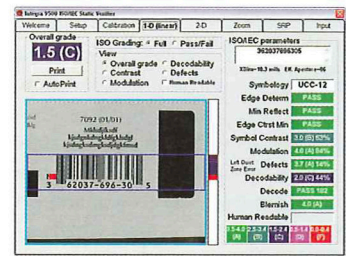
Integra 9500 ISO/IEC Static Verifier

Welcome | Setup | Calibration | 1-D (linear) | 2-D | Zoom | SRP | Input

Overall grade
1.5 (C)
Print
AutoPrint

ISO Grading: Full Pass/Fail
View
Overall grade
Contrast
Modulation
Decodability
Defects
Human Readable

ISO/IEC parameters
362037696305
X Dim=10.3 mils Eff. Aperture=06

Symbology UCC-12
Edge Determ PASS
Min Reflect PASS
Edge Cirst Min PASS
Symbol Contrast 3.0 (B) 52%
Modulation 4.0 (A) 84%
Left Quiet Zone Error Defects 3.7 (A) 14%
Decodability 2.0 (C) 44%
Decode PASS 102
Blemish 4.0 (A)
Human Readable

7092 (01/01)

3 62037-696-30 5

3.5-4.0 (A) | 2.5-3.4 (B) | 1.5-2.4 (C) | 0.5-1.4 (D) | 0.0-0.4 (F)